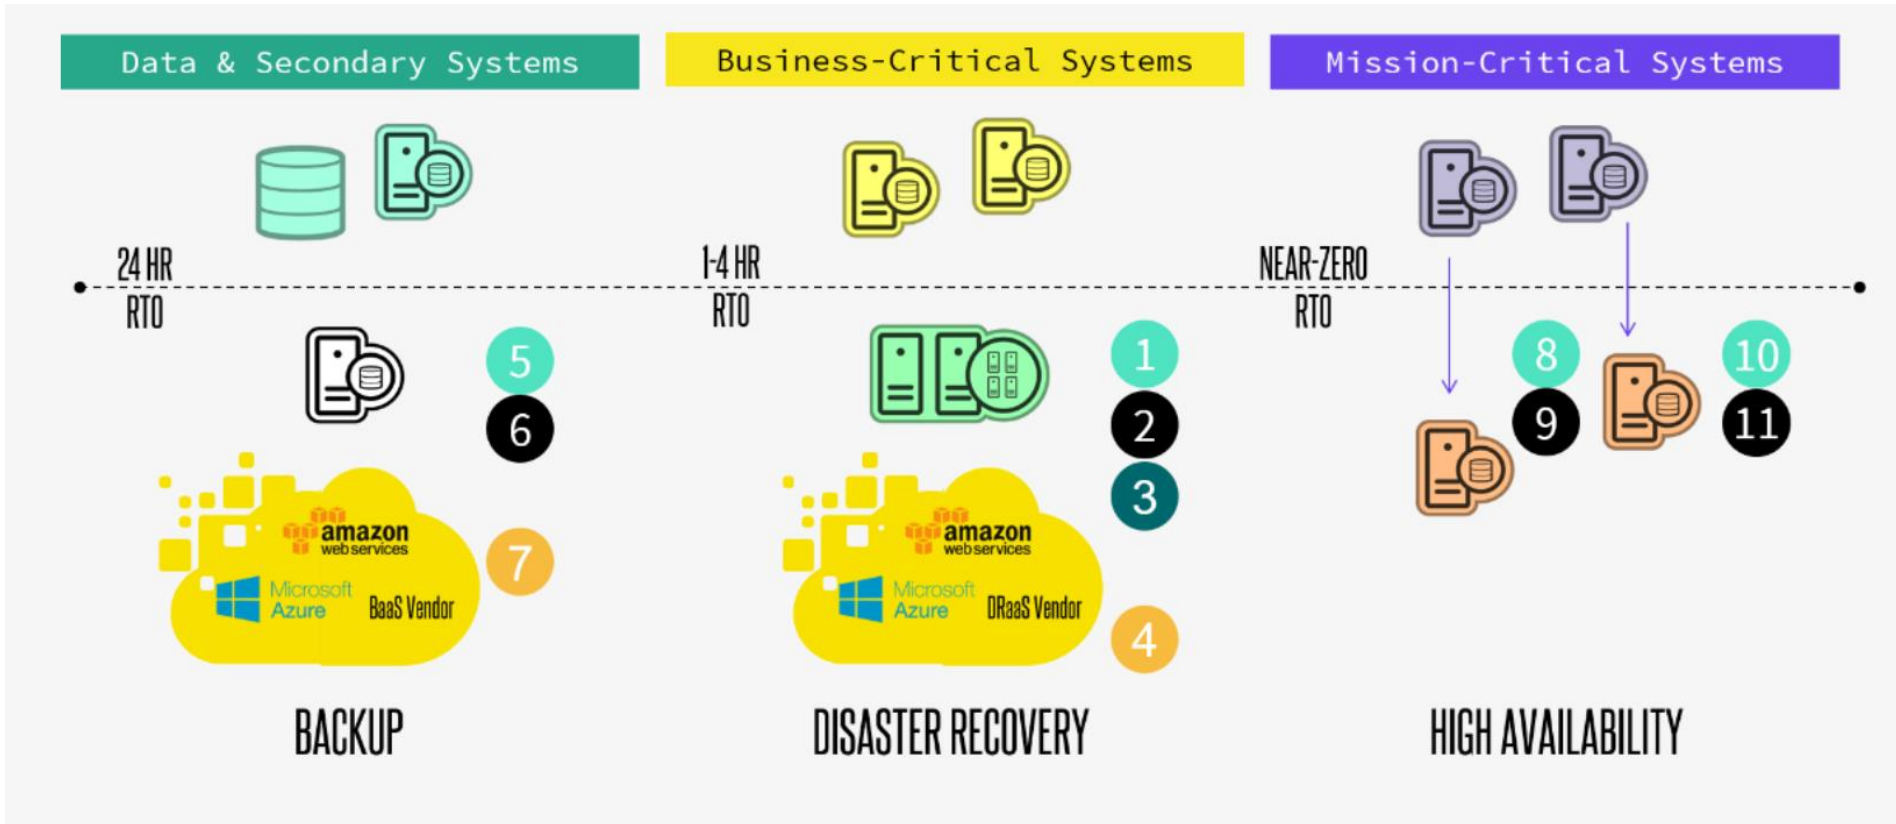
Data & Secondary Systems

Business-Critical Systems

Mission-Critical Systems

24 HR RTO

1-4 HR RTO

NEAR-ZERO RTO

5

6

amazon web services

Microsoft Azure

BaaS Vendor

7

1

2

3

amazon web services

Microsoft Azure

DRaaS Vendor

4

8

9

10

11

BACKUP

DISASTER RECOVERY

HIGH AVAILABILITY